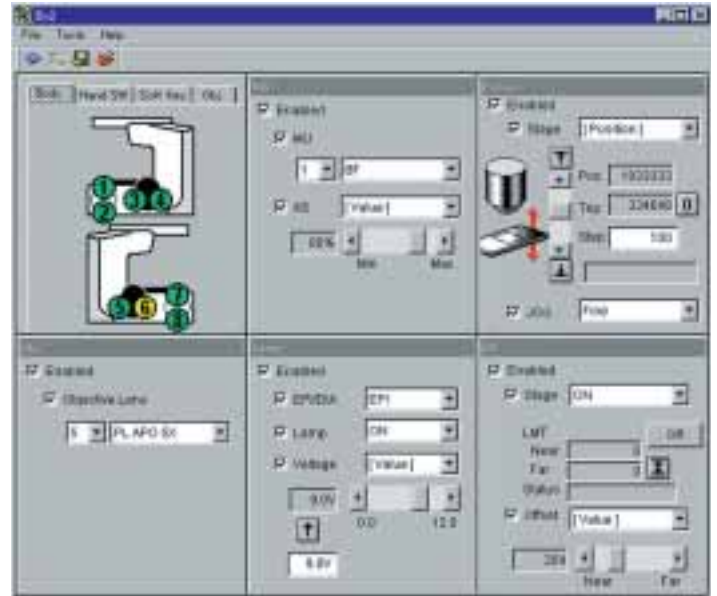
File Tools Help

Stdc Hand Sw Soft Key Obj

Enabled

MU

1 BF

AS [Value]

66% Min Max

Enabled

Stage [Position]

Pos 1333333

Top 334690 0

Step 100

JOG Fine

Enabled

Objective Lens

5 PL APO 5X

Enabled

EPI/DIA EPI

Lamp ON

Voltage [Value]

9.0V 0.0 12.0

6.8V

Enabled

Stage ON

LMT Set

Near

Far 0

Status

Offset [Value]

203 Near Far